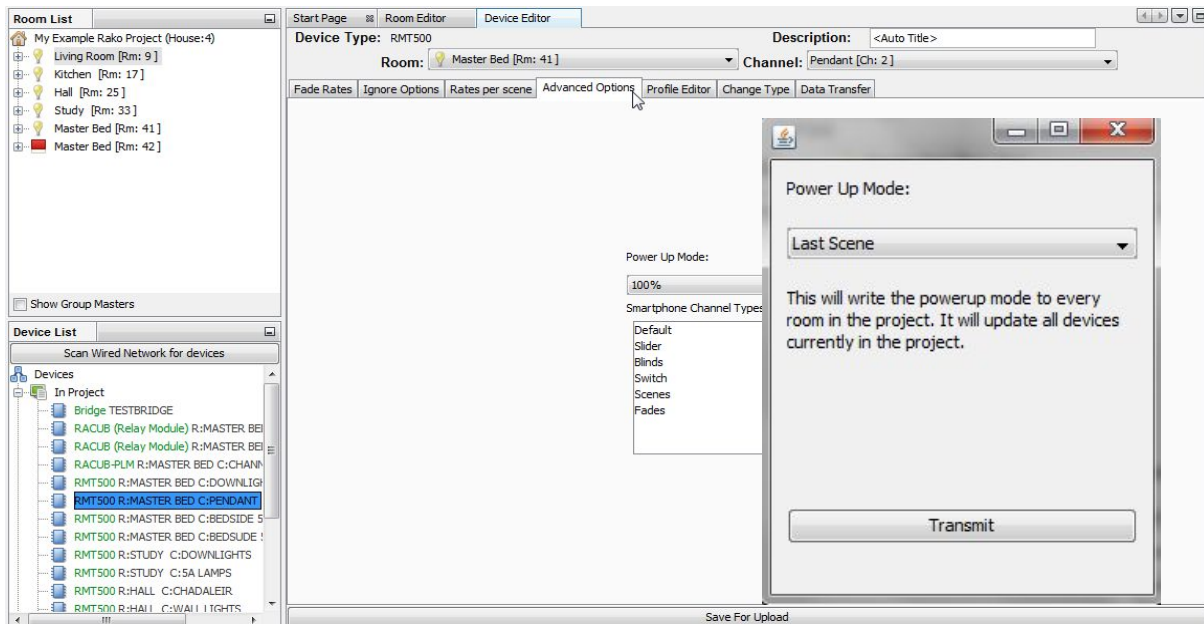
Room List

My Example Rako Project (House:4)
Living Room [Rm: 9]
Kitchen [Rm: 17]
Hall [Rm: 25]
Study [Rm: 33]
Master Bed [Rm: 41]
Master Bed [Rm: 42]

Show Group Masters

Device List

Scan Wired Network for devices

Devices
In Project
Bridge TESTBRIDGE
RACUB (Relay Module) R:MASTER BEI
RACUB (Relay Module) R:MASTER BEI
RACUB-PLM R:MASTER BED C:CHANN
RMT500 R:MASTER BED C:DOWNLIGH
RMT500 R:MASTER BED C:PENDANT
RMT500 R:MASTER BED C:BEDSIDE 5
RMT500 R:MASTER BED C:BEDSUDE !
RMT500 R:STUDY C:DOWNLIGHTS
RMT500 R:STUDY C:5A LAMPS
RMT500 R:HALL C:CHADALEIR
RMT500 R:HALL C:WALL LIGHTS

Start Page | Room Editor | Device Editor

Device Type: RMT500
Description: <Auto Title>
Room: Master Bed [Rm: 41]
Channel: Pendant [Ch: 2]

Fade Rates | Ignore Options | Rates per scene | Advanced Options | Profile Editor | Change Type | Data Transfer

Power Up Mode:
100%
Smartphone Channel Types
Default
Slider
Blinds
Switch
Scenes
Fades

Power Up Mode:

Last Scene

This will write the powerup mode to every room in the project. It will update all devices currently in the project.

Transmit

Save For Upload